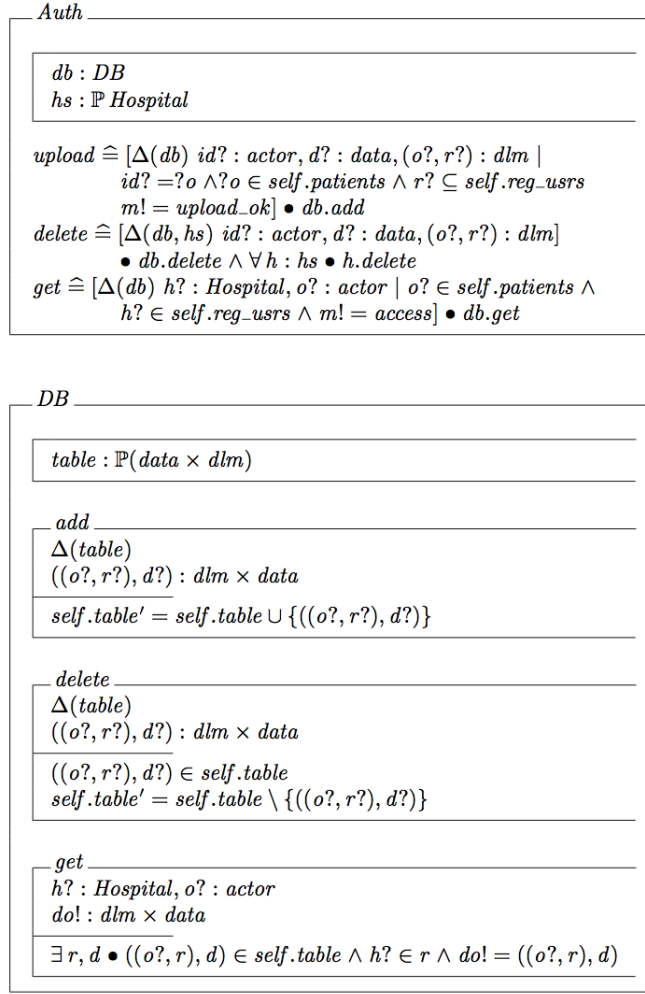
Auth

$db : DB$
$hs : \mathbb{P}\ Hospital$

$upload \mathrel{\widehat=} [\Delta(db)\ id? : actor, d? : data, (o?, r?) : dlm \mid id? = ?o \wedge ?o \in self.patients \wedge r? \subseteq self.reg\_usrs$
$m! = upload\_ok] \bullet db.add$
$delete \mathrel{\widehat=} [\Delta(db, hs)\ id? : actor, d? : data, (o?, r?) : dlm]$
$\bullet\ db.delete \wedge \forall h : hs \bullet h.delete$
$get \mathrel{\widehat=} [\Delta(db)\ h? : Hospital, o? : actor \mid o? \in self.patients \wedge$
$h? \in self.reg\_usrs \wedge m! = access] \bullet db.get$

DB

$table : \mathbb{P}(data \times dlm)$

add
$\Delta(table)$
$((o?, r?), d?) : dlm \times data$
$self.table' = self.table \cup \{((o?, r?), d?)\}$

delete
$\Delta(table)$
$((o?, r?), d?) : dlm \times data$
$((o?, r?), d?) \in self.table$
$self.table' = self.table \setminus \{((o?, r?), d?)\}$

get
$h? : Hospital, o? : actor$
$do! : dlm \times data$
$\exists r, d \bullet ((o?, r), d) \in self.table \wedge h? \in r \wedge do! = ((o?, r), d)$